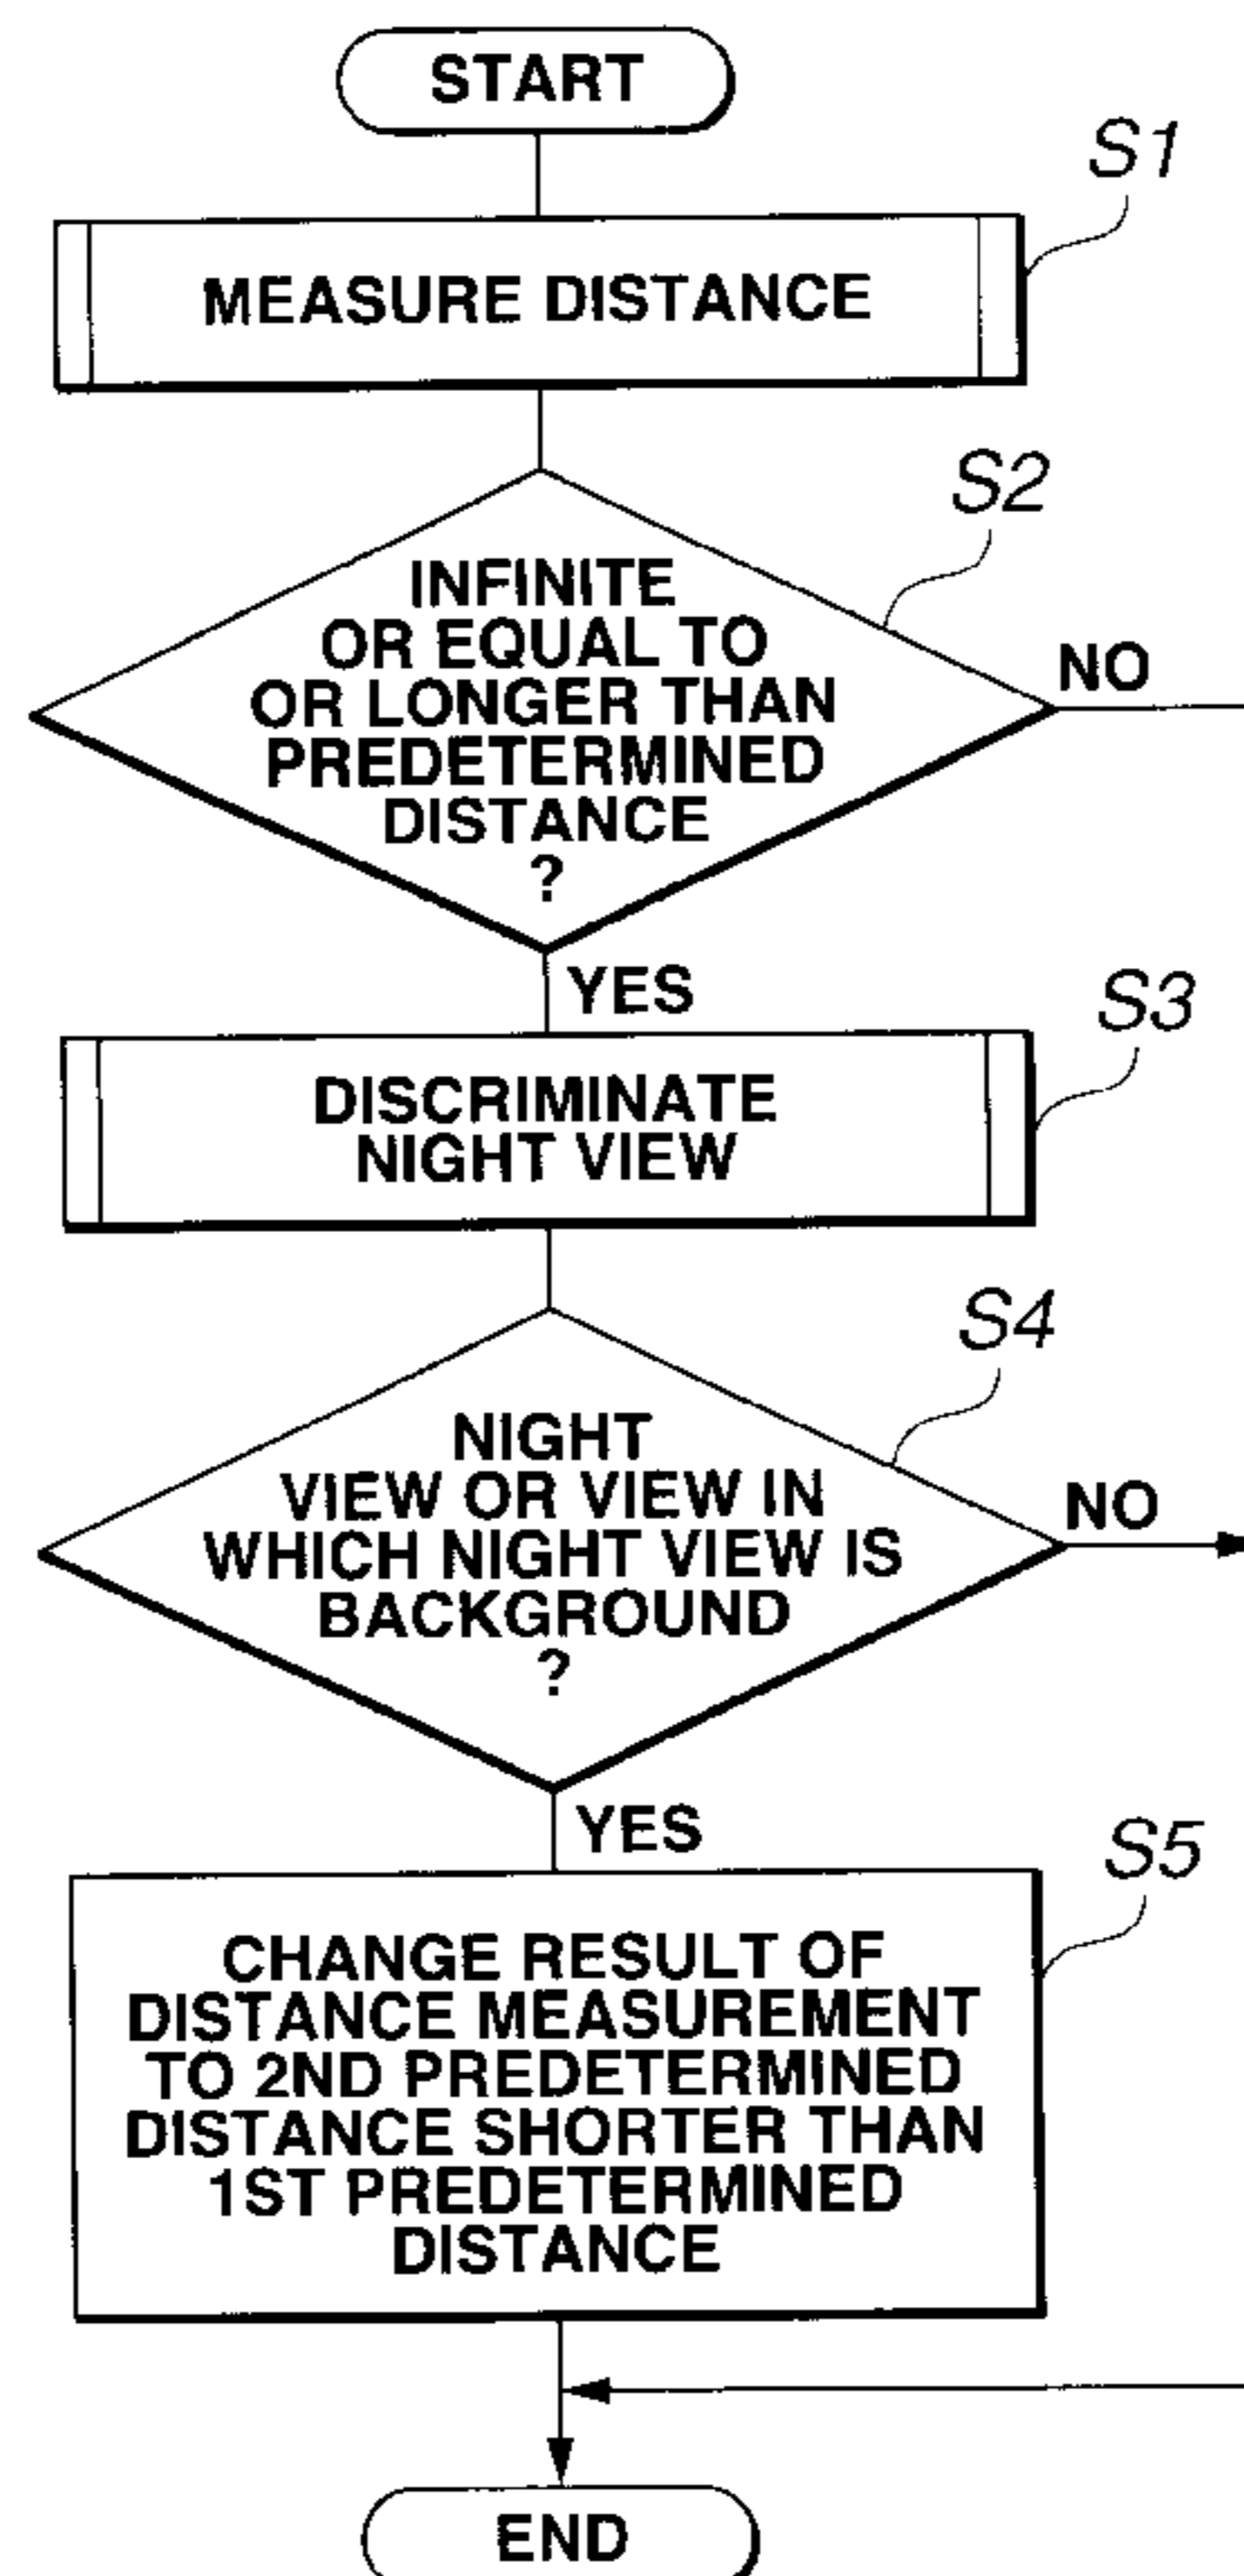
START

S1

MEASURE DISTANCE

S2

INFINITE OR EQUAL TO OR LONGER THAN PREDETERMINED DISTANCE ?

NO

YES

S3

DISCRIMINATE NIGHT VIEW

S4

NIGHT VIEW OR VIEW IN WHICH NIGHT VIEW IS BACKGROUND ?

NO

YES

S5

CHANGE RESULT OF DISTANCE MEASUREMENT TO 2ND PREDETERMINED DISTANCE SHORTER THAN 1ST PREDETERMINED DISTANCE

END